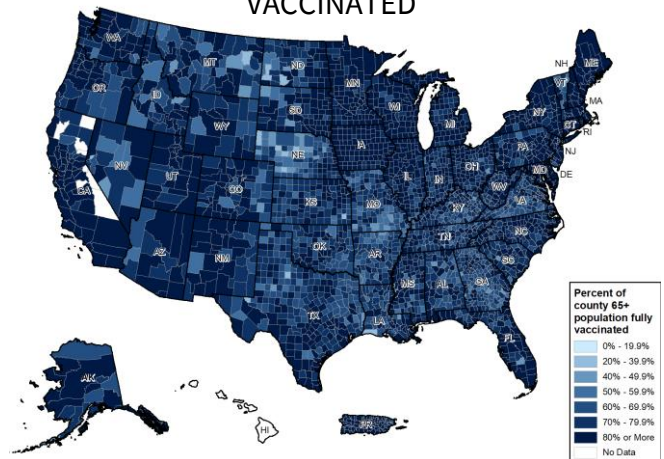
VACCINATED

WA
MT
ND
MN
OR
ID
SD
WI
MI
NH
VT
ME
MA
NY
CT
RI
WY
NE
IA
PA
NJ
NV
UT
CO
IL
IN
OH
MD
DE
WV
CA
KS
MO
KY
VA
AZ
NM
OK
AR
TN
NC
SC
MS
AL
GA
TX
LA
FL
AK
HI
PR

Percent of county 65+ population fully vaccinated
0% - 19.9%
20% - 39.9%
40% - 49.9%
50% - 59.9%
60% - 69.9%
70% - 79.9%
80% or More
No Data